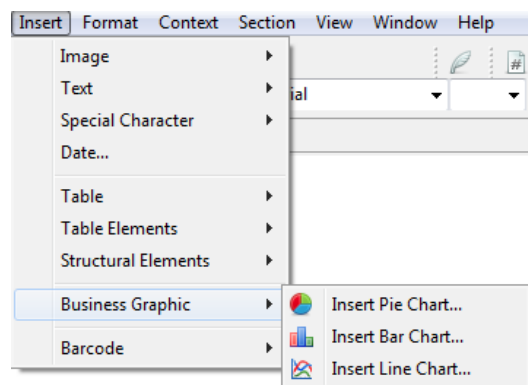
Insert Format Context Section View Window Help

Image
Text
Special Character
Date...
Table
Table Elements
Structural Elements
Business Graphic
Barcode

ial

Insert Pie Chart...
Insert Bar Chart...
Insert Line Chart...